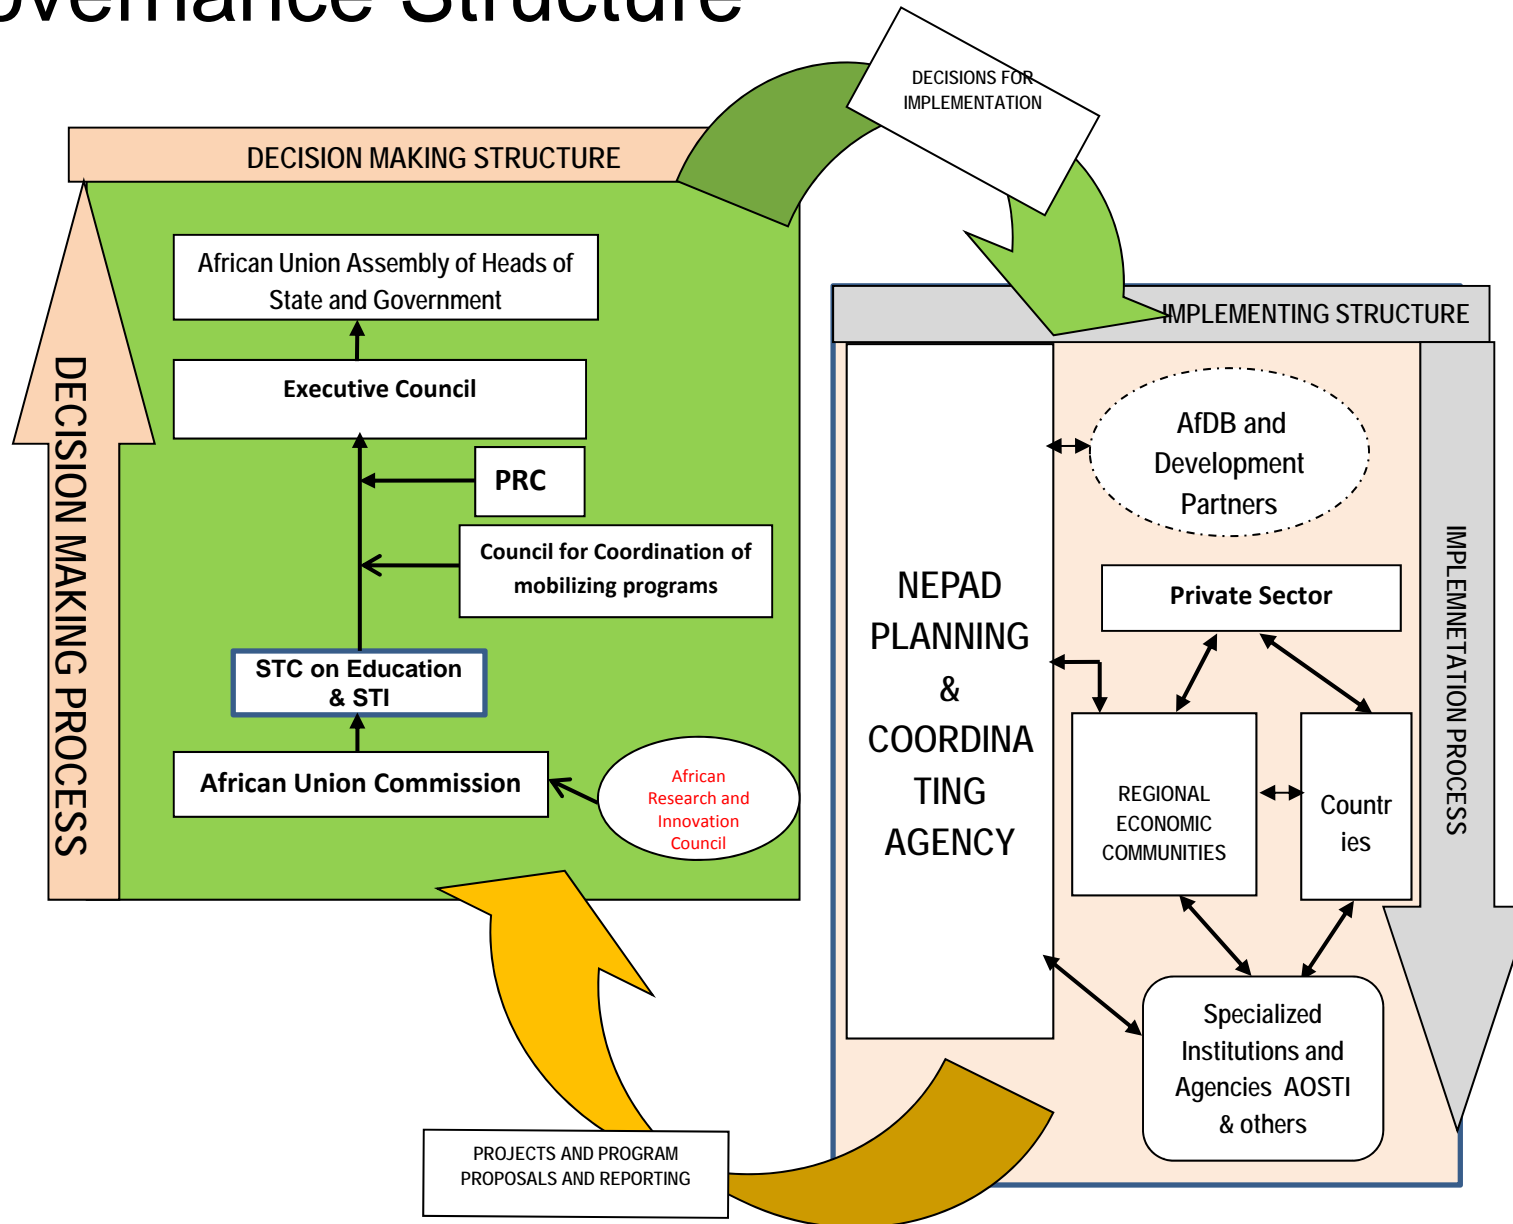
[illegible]overnance Structure

DECISIONS FOR IMPLEMENTATION

DECISION MAKING STRUCTURE

DECISION MAKING PROCESS

African Union Assembly of Heads of State and Government

Executive Council

PRC

Council for Coordination of mobilizing programs

STC on Education & STI

African Union Commission

African Research and Innovation Council

IMPLEMENTING STRUCTURE

NEPAD PLANNING & COORDINATING AGENCY

AfDB and Development Partners

Private Sector

REGIONAL ECONOMIC COMMUNITIES

Countries

Specialized Institutions and Agencies AOSTI & others

IMPLEMNETATION PROCESS

PROJECTS AND PROGRAM PROPOSALS AND REPORTING